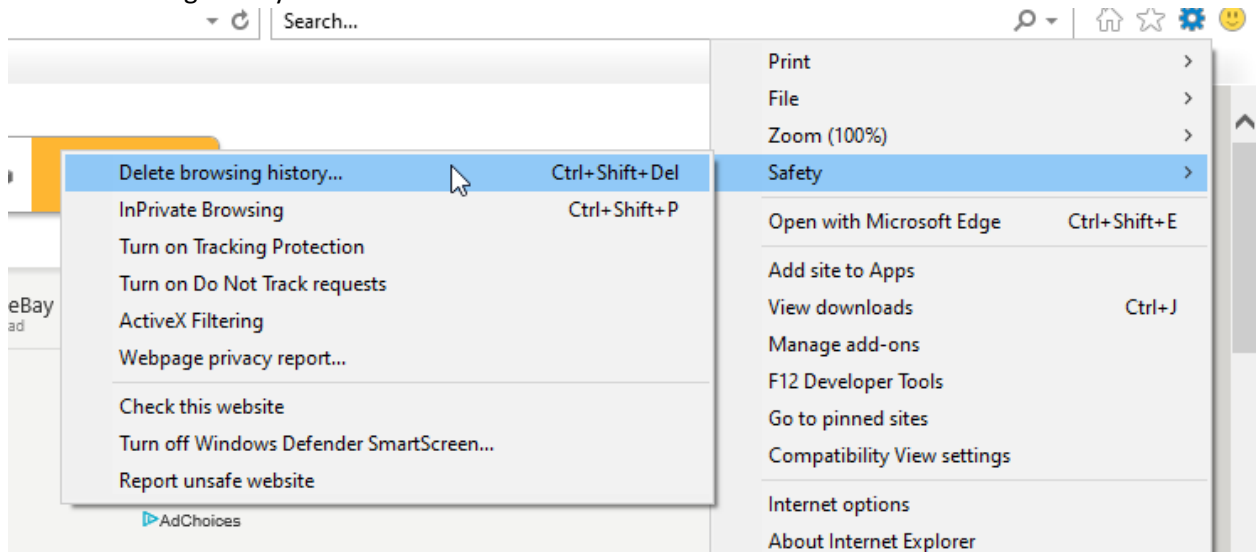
Search...

Print
File
Zoom (100%)
Safety
Open with Microsoft Edge Ctrl+Shift+E
Add site to Apps
View downloads Ctrl+J
Manage add-ons
F12 Developer Tools
Go to pinned sites
Compatibility View settings
Internet options
About Internet Explorer

Delete browsing history... Ctrl+Shift+Del
InPrivate Browsing Ctrl+Shift+P
Turn on Tracking Protection
Turn on Do Not Track requests
ActiveX Filtering
Webpage privacy report...
Check this website
Turn off Windows Defender SmartScreen...
Report unsafe website

eBay
ad

AdChoices